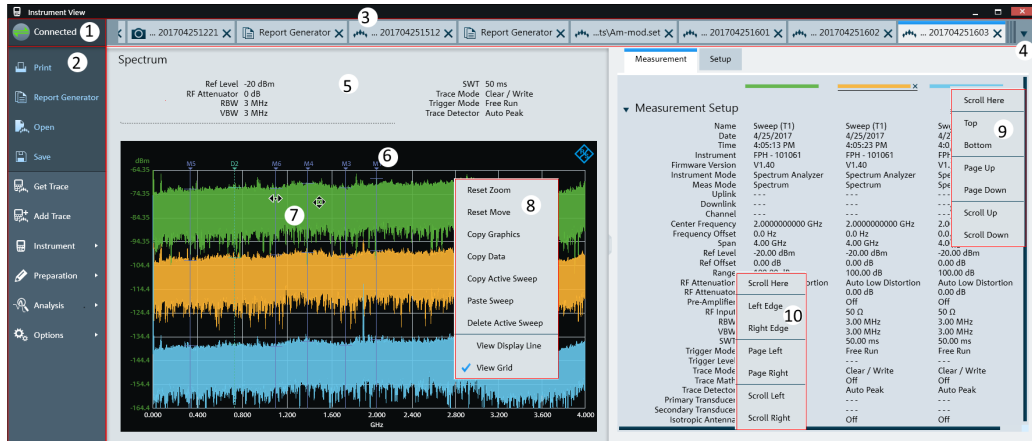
Instrument View

Connected 1

3

... 201704251221 ✕ Report Generator ✕ ... 201704251512 ✕ Report Generator ✕ ...ts\Am-mod.set ✕ ... 201704251601 ✕ ... 201704251602 ✕ ... 201704251603 ✕

4

Print 2
Report Generator
Open
Save
Get Trace
Add Trace
Instrument
Preparation
Analysis
Options

Spectrum

5

Ref Level -20 dBm
RF Attenuator 0 dB
RBW 3 MHz
VBW 3 MHz

SWT 50 ms
Trace Mode Clear / Write
Trigger Mode Free Run
Trace Detector Auto Peak

6

dBm
-64.35
-74.35
-84.35
-94.35
-104.4
-114.4
-124.4
-134.4
-144.4
-154.4
-164.4

M5 D2 M6 M4 M3 M1

7

0.000 0.400 0.800 1.200 1.600 2.000 2.400 2.800 3.200 3.600 4.000
GHz

Reset Zoom 8
Reset Move
Copy Graphics
Copy Data
Copy Active Sweep
Paste Sweep
Delete Active Sweep
View Display Line
✓ View Grid

Measurement Setup

Measurement Setup

| | | | |
|---|---|---|---|
| Name | Sweep (T1) | Sweep (T1) | Swe |
| Date | 4/25/2017 | 4/25/2017 | 4/25 |
| Time | 4:05:13 PM | 4:05:23 PM | 4:05 |
| Instrument | FPH - 101661 | FPH - 101661 | FPH |
| Firmware Version | V1.40 | V1.40 | V1.4 |
| Instrument Mode | Spectrum Analyzer | Spectrum Analyzer | Spe |
| Meas Mode | Spectrum | Spectrum | Spe |
| Uplink | - - - | - - - | |
| Downlink | - - - | - - - | |
| Channel | - - - | - - - | - - - |
| Center Frequency | 2.000000000 GHz | 2.000000000 GHz | 2.0 |
| Frequency Offset | 0.0 Hz | 0.0 Hz | 0.0 |
| Span | 4.00 GHz | 4.00 GHz | 4.0 |
| Ref Level | -20.00 dBm | -20.00 dBm | -20.00 dBm |
| Ref Offset | 0.00 dB | 0.00 dB | 0.00 dB |
| Range | | 100.00 dB | 100.00 dB |
| RF Attenuation | ortion | Auto Low Distortion | Auto Low Distortion |
| RF Attenuator | | 0.00 dB | 0.00 dB |
| Pre-Amplifier | | Off | Off |
| RF Input | | 50 Ω | 50 Ω |
| RBW | | 3.00 MHz | 3.00 MHz |
| VBW | | 3.00 MHz | 3.00 MHz |
| SWT | | 50.00 ms | 50.00 ms |
| Trigger Mode | | Free Run | Free Run |
| Trigger Level | | - - - | - - - |
| Trace Mode | | Clear / Write | Clear / Write |
| Trace Math | | Off | Off |
| Trace Detector | | Auto Peak | Auto Peak |
| Primary Transducer | | - - - | - - - |
| Secondary Transducer | | - - - | - - - |
| Isotropic Antenna | | Off | Off |

Scroll Here 10
Left Edge
Right Edge
Page Left
Page Right
Scroll Left
Scroll Right

Scroll Here 9
Top
Bottom
Page Up
Page Down
Scroll Up
Scroll Down